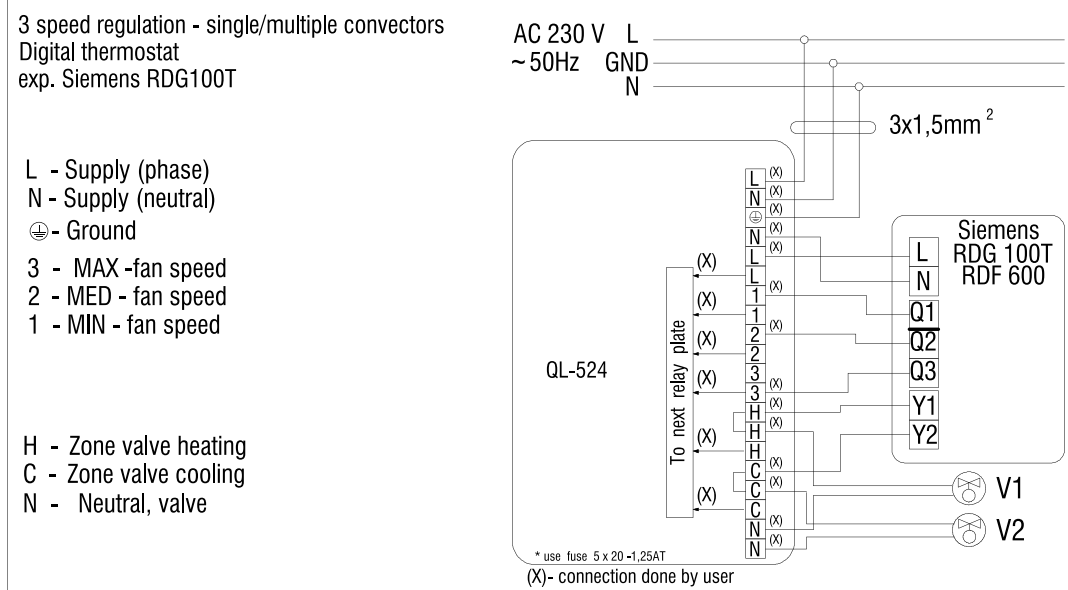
3 speed regulation - single/multiple convectors
Digital thermostat
exp. Siemens RDG100T

L - Supply (phase)
N - Supply (neutral)
⏚ - Ground
3 - MAX -fan speed
2 - MED - fan speed
1 - MIN - fan speed

H - Zone valve heating
C - Zone valve cooling
N - Neutral, valve

AC 230 V L
~50Hz GND
N

3x1,5mm $^2$

QL-524

To next relay plate

(X)
(X)
(X)
(X)
(X)
(X)

L
N
⏚
N
L
L
1
1
2
2
3
3
H
H
H
C
C
C
N
N

(X)
(X)
(X)
(X)
(X)
(X)
(X)
(X)
(X)
(X)
(X)
(X)
(X)
(X)
(X)

Siemens
RDG 100T
RDF 600

L
N
Q1
Q2
Q3
Y1
Y2

V1
V2

* use fuse 5 x 20 -1,25AT
(X)- connection done by user